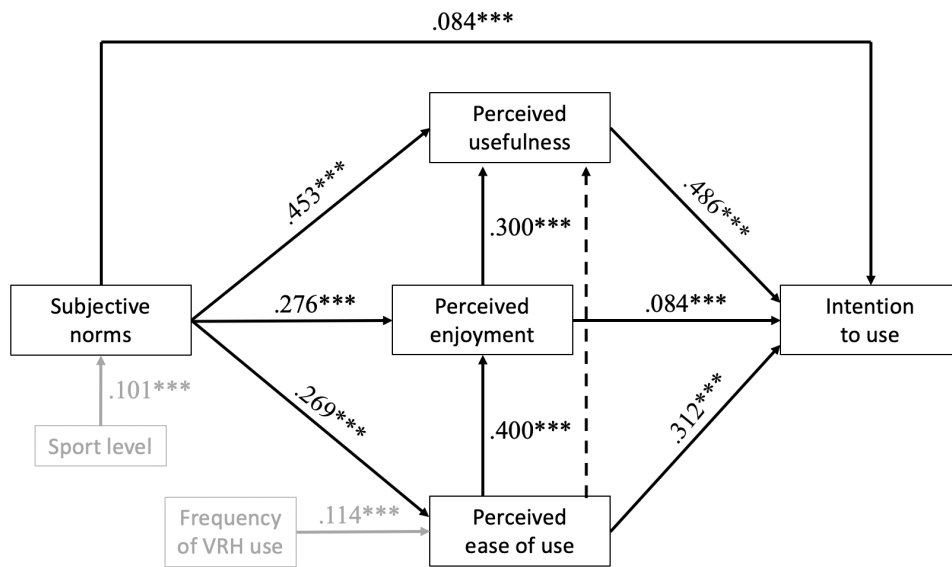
.084***

Perceived usefulness

.453***

.300***

.486***

Subjective norms

.276***

Perceived enjoyment

.084***

Intention to use

.101***

Sport level

.269***

.400***

.312***

Frequency of VRH use

.114***

Perceived ease of use